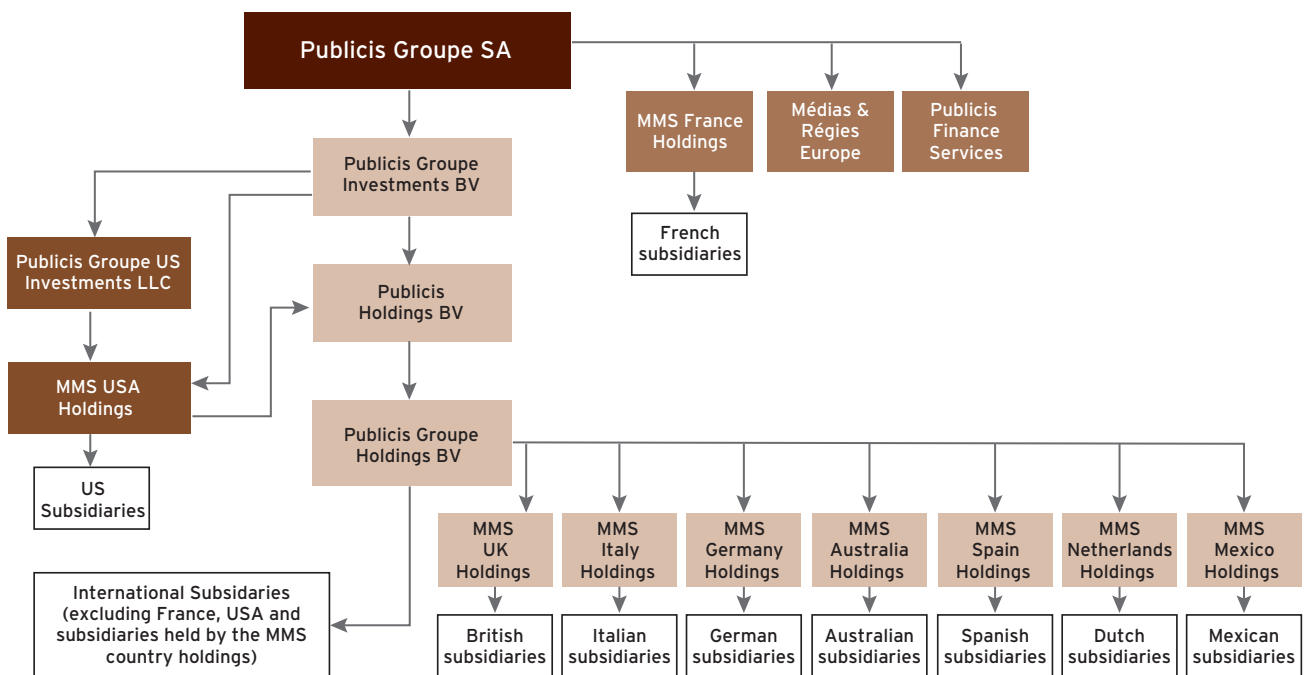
Publicis Groupe SA

MMS France Holdings

Médias & Régies Europe

Publicis Finance Services

French subsidiaries

Publicis Groupe Investments BV

Publicis Groupe US Investments LLC

Publicis Holdings BV

MMS USA Holdings

US Subsidiaries

Publicis Groupe Holdings BV

MMS UK Holdings

MMS Italy Holdings

MMS Germany Holdings

MMS Australia Holdings

MMS Spain Holdings

MMS Netherlands Holdings

MMS Mexico Holdings

International Subsidaries (excluding France, USA and subsidiaries held by the MMS country holdings)

British subsidiaries

Italian subsidiaries

German subsidiaries

Australian subsidiaries

Spanish subsidiaries

Dutch subsidiaries

Mexican subsidiaries